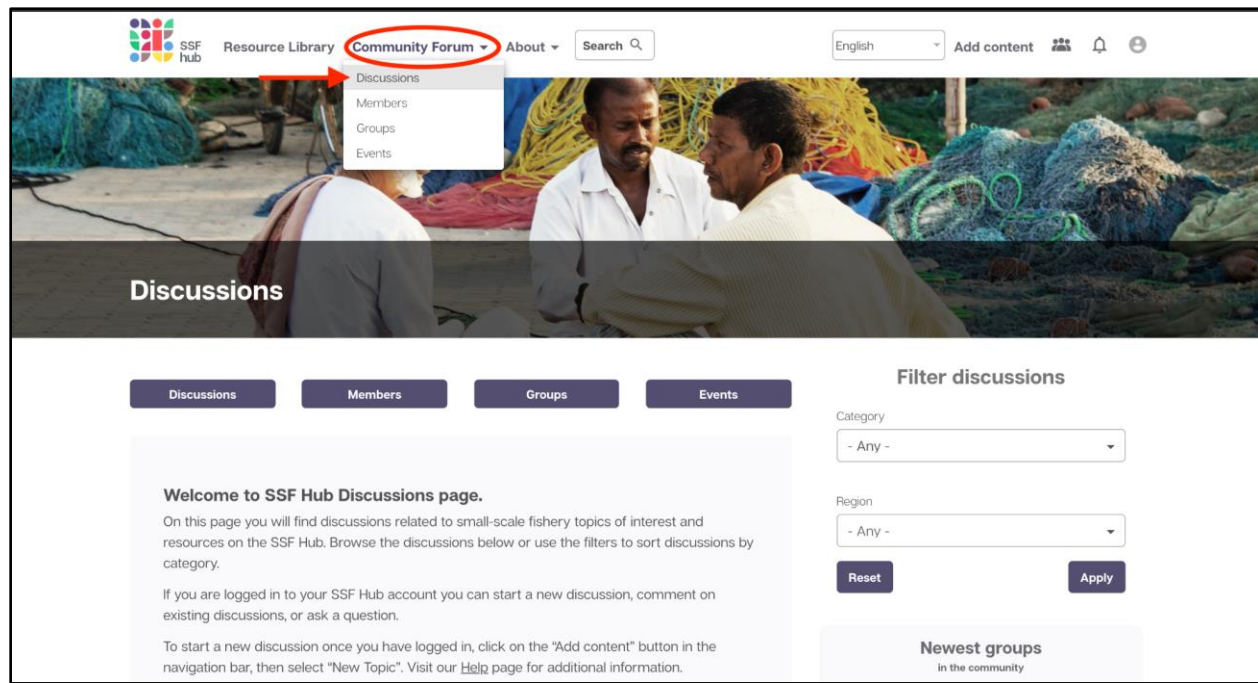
SSF hub Resource Library Community Forum About Search

English Add content

Discussions
Members
Groups
Events

Discussions

Discussions Members Groups Events

Welcome to SSF Hub Discussions page.

On this page you will find discussions related to small-scale fishery topics of interest and resources on the SSF Hub. Browse the discussions below or use the filters to sort discussions by category.

If you are logged in to your SSF Hub account you can start a new discussion, comment on existing discussions, or ask a question.

To start a new discussion once you have logged in, click on the "Add content" button in the navigation bar, then select "New Topic". Visit our Help page for additional information.

Filter discussions

Category
- Any -

Region
- Any -

Reset Apply

Newest groups
in the community